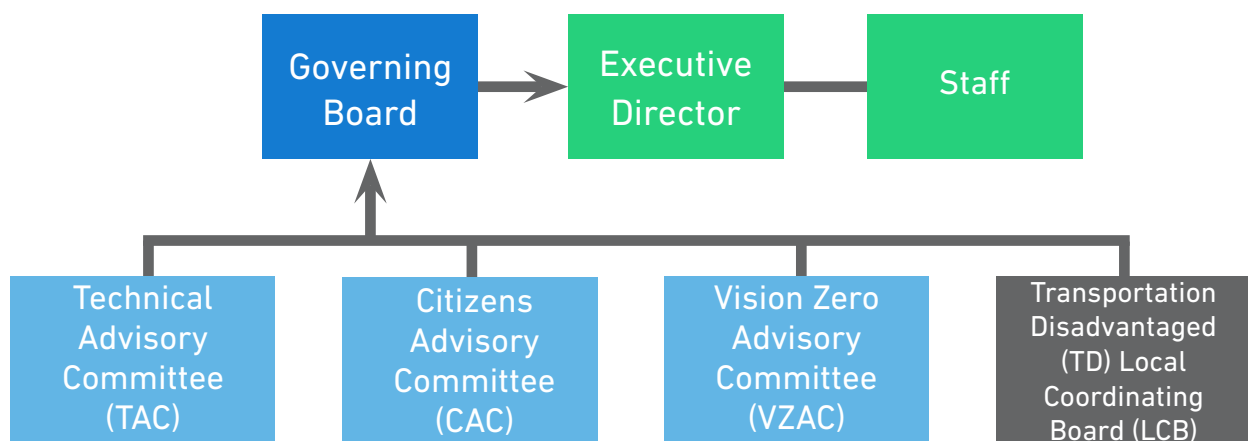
Governing Board

Executive Director

Staff

Technical Advisory Committee (TAC)

Citizens Advisory Committee (CAC)

Vision Zero Advisory Committee (VZAC)

Transportation Disadvantaged (TD) Local Coordinating Board (LCB)